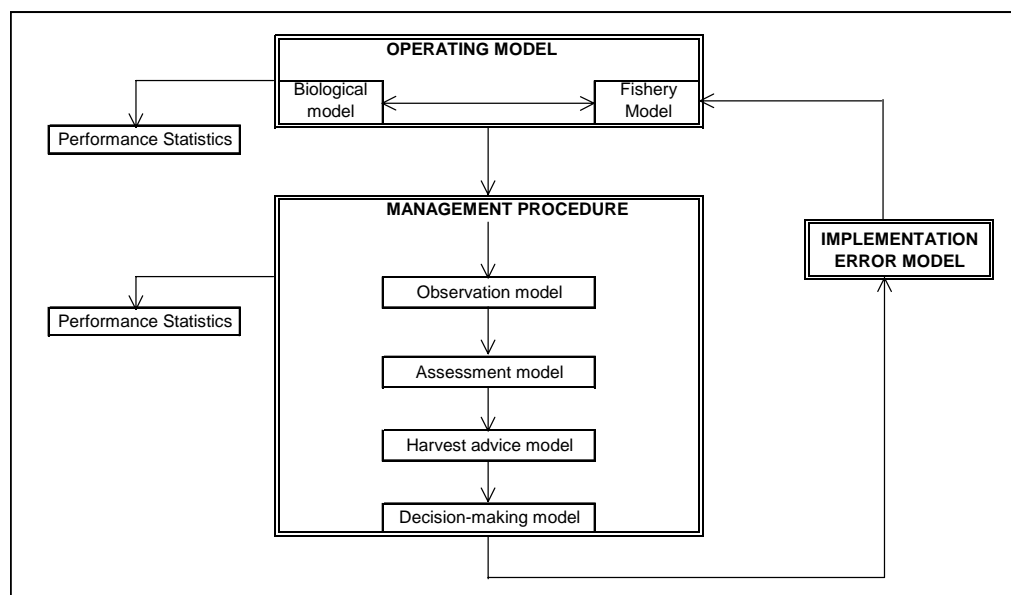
OPERATING MODEL

Biological model

Fishery Model

Performance Statistics

MANAGEMENT PROCEDURE

IMPLEMENTATION ERROR MODEL

Performance Statistics

Observation model

Assessment model

Harvest advice model

Decision-making model